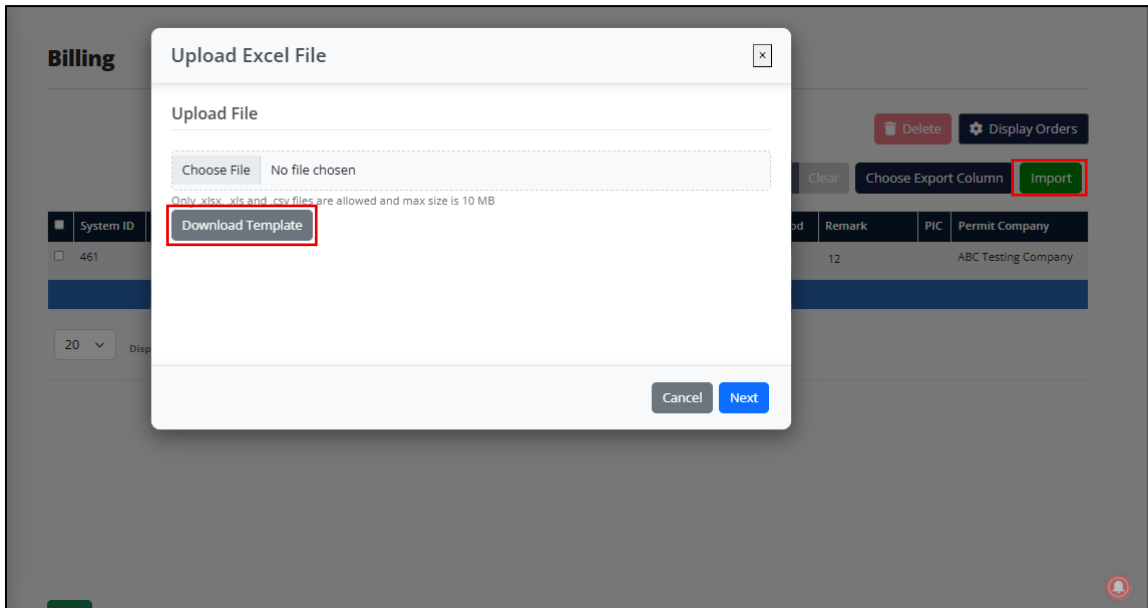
Billing

Upload Excel File

×

Upload File

Choose File No file chosen

Only .xlsx, .xls and .csv files are allowed and max size is 10 MB

Download Template

Cancel Next

Delete Display Orders

Clear Choose Export Column Import

| System ID | od | Remark | PIC | Permit Company |
|---|---|---|---|---|
| 461 | | 12 | | ABC Testing Company |

20 Disp